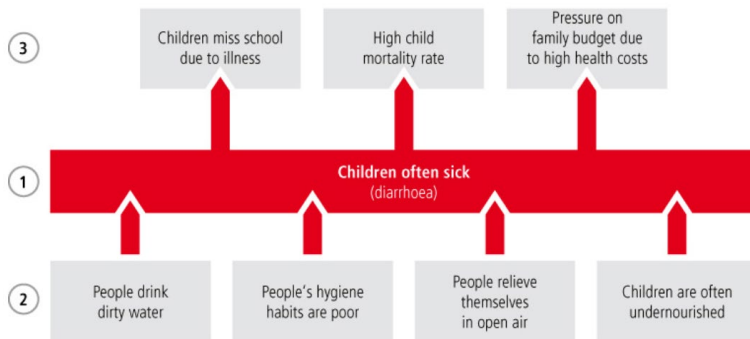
3

Children miss school due to illness

High child mortality rate

Pressure on family budget due to high health costs

1

Children often sick
(diarrhoea)

2

People drink dirty water

People's hygiene habits are poor

People relieve themselves in open air

Children are often undernourished